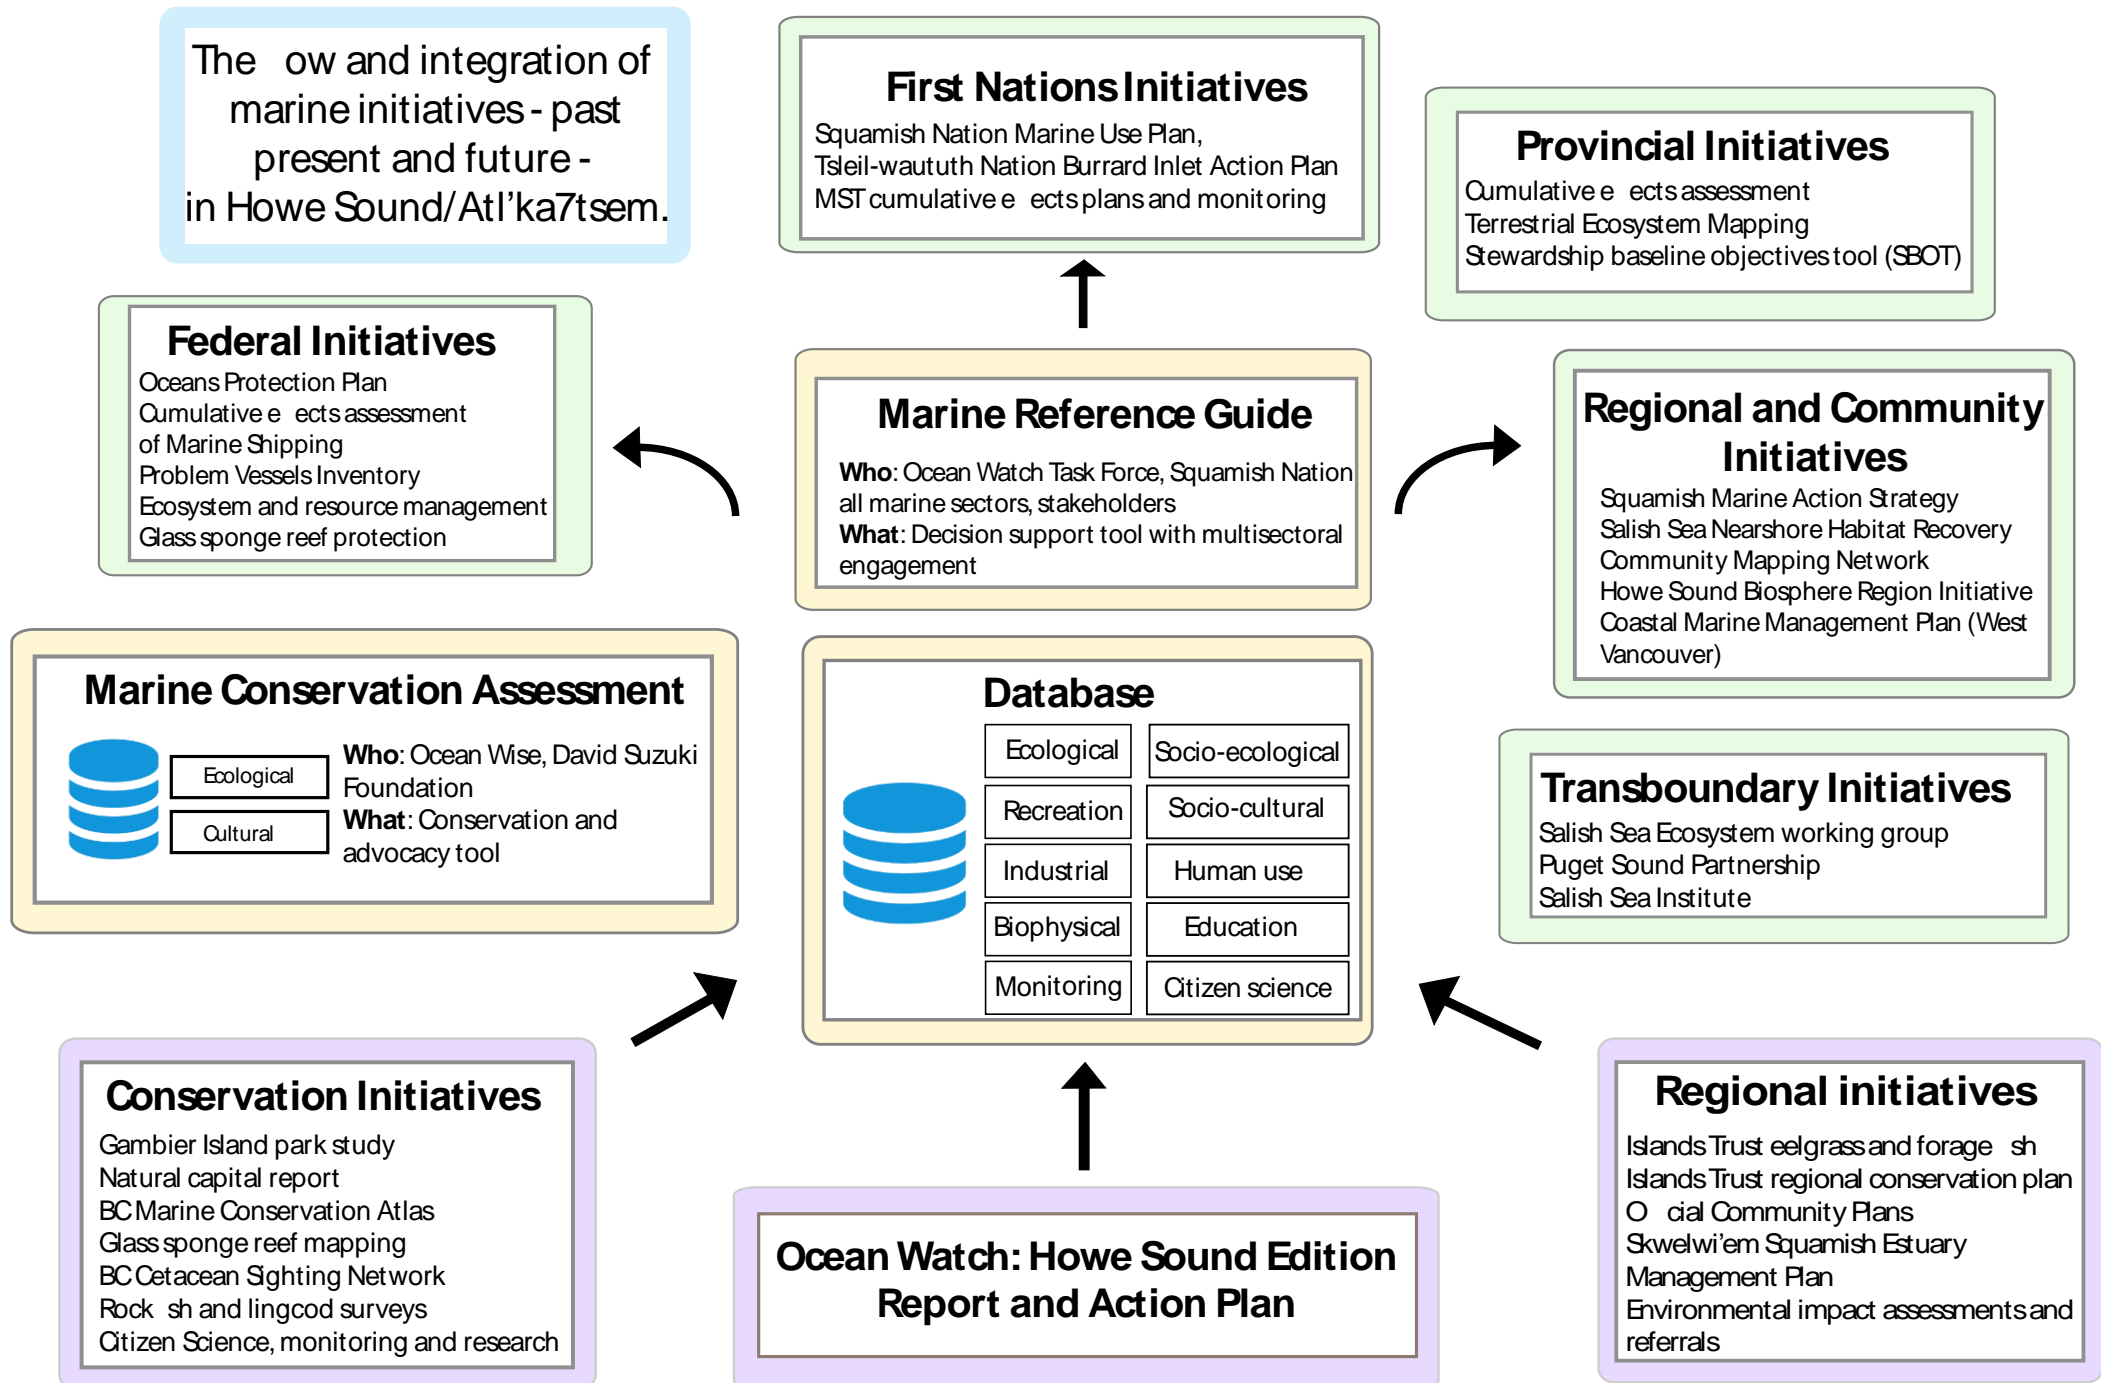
The ow and integration of marine initiatives - past present and future - in Howe Sound/Atl’ka7tsem.

First Nations Initiatives
Squamish Nation Marine Use Plan,
Tsleil-waututh Nation Burrard Inlet Action Plan
MST cumulative e ects plans and monitoring

Provincial Initiatives
Cumulative e ects assessment
Terrestrial Ecosystem Mapping
Stewardship baseline objectives tool (SBOT)

Federal Initiatives
Oceans Protection Plan
Cumulative e ects assessment of Marine Shipping
Problem Vessels Inventory
Ecosystem and resource management
Glass sponge reef protection

Marine Reference Guide
Who: Ocean Watch Task Force, Squamish Nation all marine sectors, stakeholders
What: Decision support tool with multisectoral engagement

Regional and Community Initiatives
Squamish Marine Action Strategy
Salish Sea Nearshore Habitat Recovery
Community Mapping Network
Howe Sound Biosphere Region Initiative
Coastal Marine Management Plan (West Vancouver)

Marine Conservation Assessment
Ecological
Cultural
Who: Ocean Wise, David Suzuki Foundation
What: Conservation and advocacy tool

Database
| Ecological | Socio-ecological |
|---|---|
| Recreation | Socio-cultural |
| Industrial | Human use |
| Biophysical | Education |
| Monitoring | Citizen science |

Transboundary Initiatives
Salish Sea Ecosystem working group
Puget Sound Partnership
Salish Sea Institute

Conservation Initiatives
Gambier Island park study
Natural capital report
BC Marine Conservation Atlas
Glass sponge reef mapping
BC Cetacean Sighting Network
Rock sh and lingcod surveys
Citizen Science, monitoring and research

Ocean Watch: Howe Sound Edition Report and Action Plan

Regional initiatives
Islands Trust eelgrass and forage sh
Islands Trust regional conservation plan
O cial Community Plans
Skwelwi’em Squamish Estuary Management Plan
Environmental impact assessments and referrals